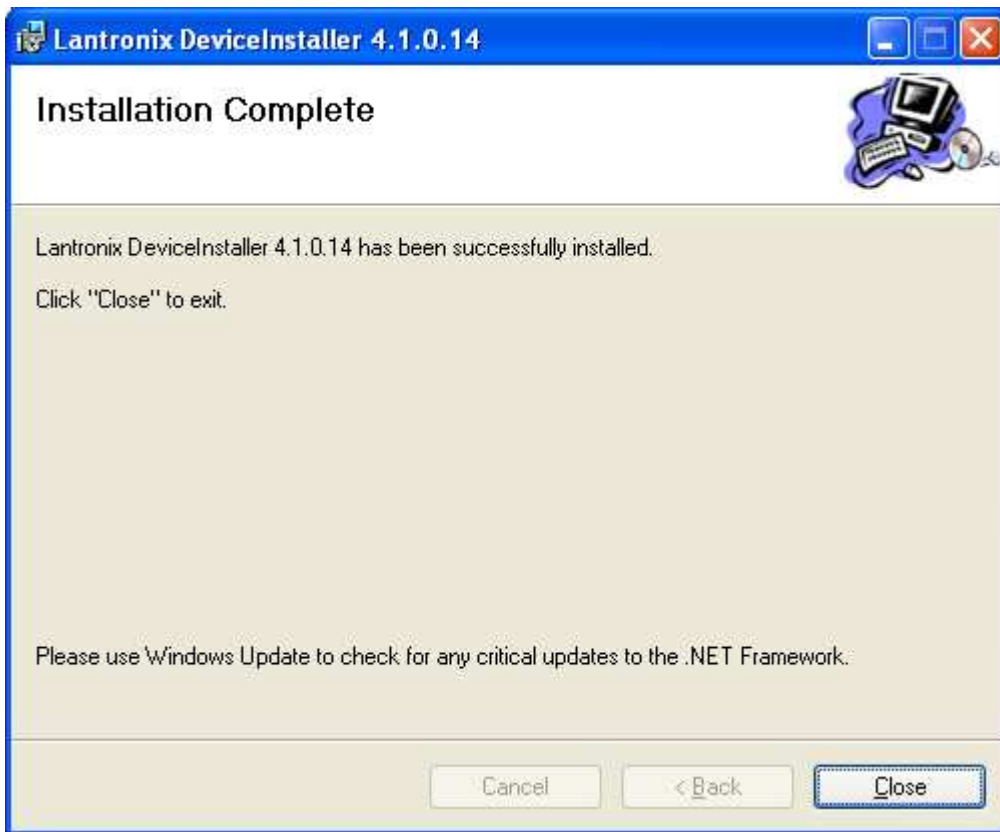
Lantronix DeviceInstaller 4.1.0.14

Installation Complete

Lantronix DeviceInstaller 4.1.0.14 has been successfully installed.

Click "Close" to exit.

Please use Windows Update to check for any critical updates to the .NET Framework.

Cancel
< Back
Close